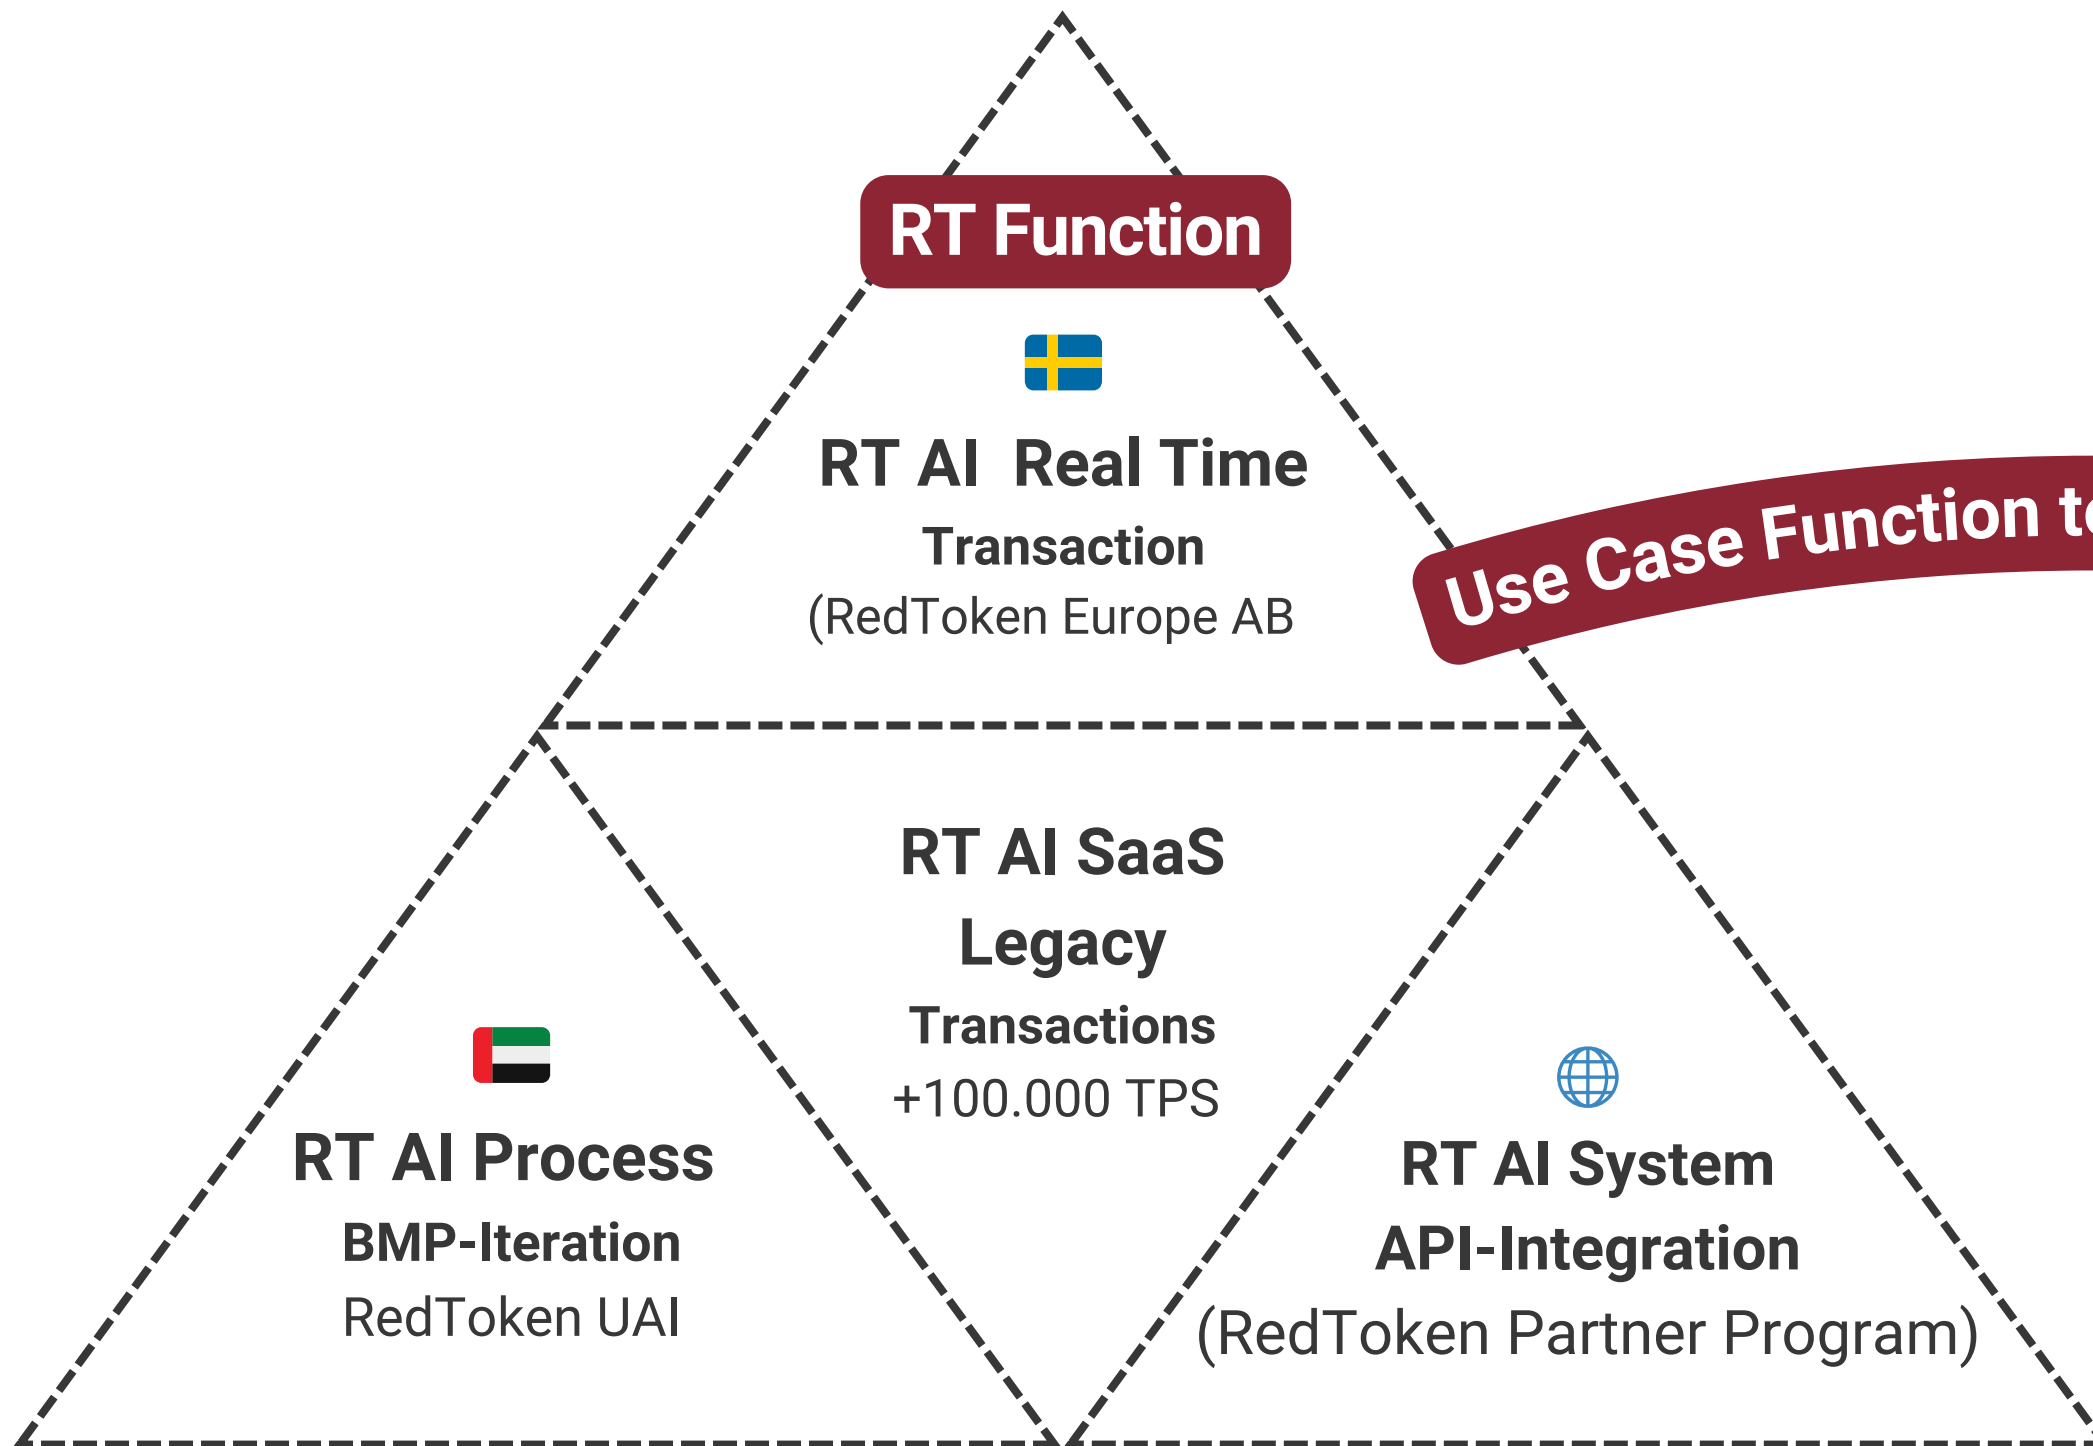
RT Function

RT AI Real Time
Transaction
(RedToken Europe AB

Use Case Function t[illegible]

RT AI SaaS
Legacy
Transactions
+100.000 TPS

RT AI Process
BMP-Iteration
RedToken UAI

RT AI System
API-Integration
(RedToken Partner Program)